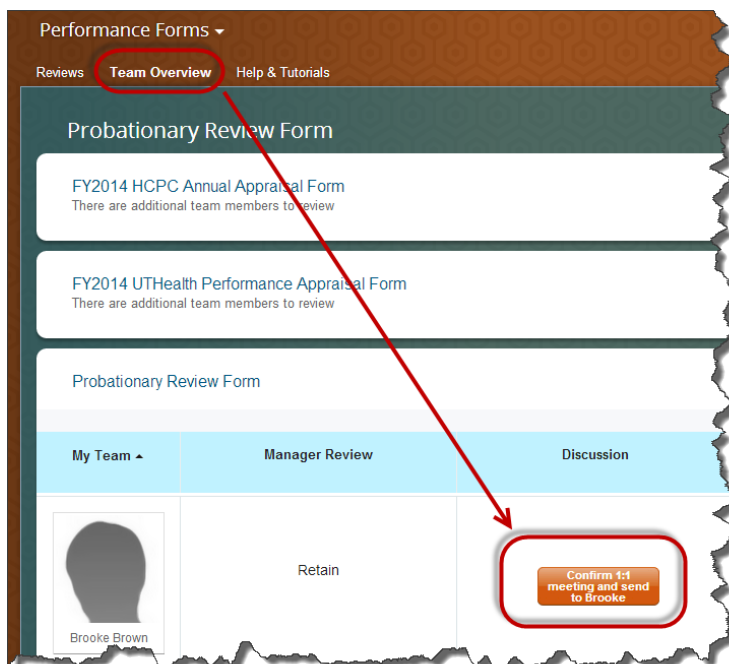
Performance Forms

Reviews Team Overview Help & Tutorials

Probationary Review Form

FY2014 HCPC Annual Appraisal Form
There are additional team members to review

FY2014 UTHealth Performance Appraisal Form
There are additional team members to review

Probationary Review Form

| My Team ▲ | Manager Review | Discussion |
|---|---|---|
| Brooke Brown | Retain | Confirm 1:1 meeting and send to Brooke |